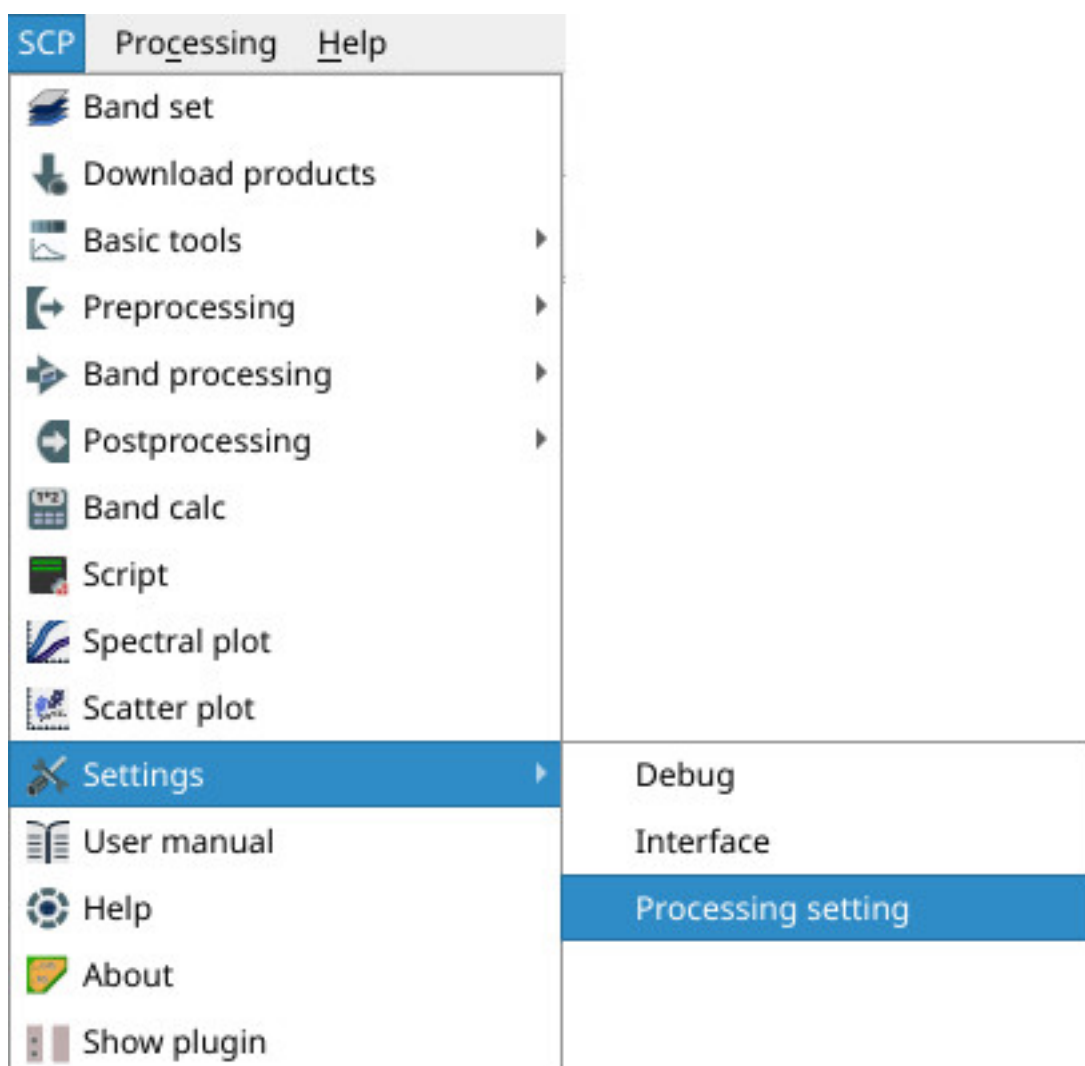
SCP Processing Help
Band set
Download products
Basic tools
Preprocessing
Band processing
Postprocessing
Band calc
Script
Spectral plot
Scatter plot
Settings
User manual
Help
About
Show plugin
Debug
Interface
Processing setting